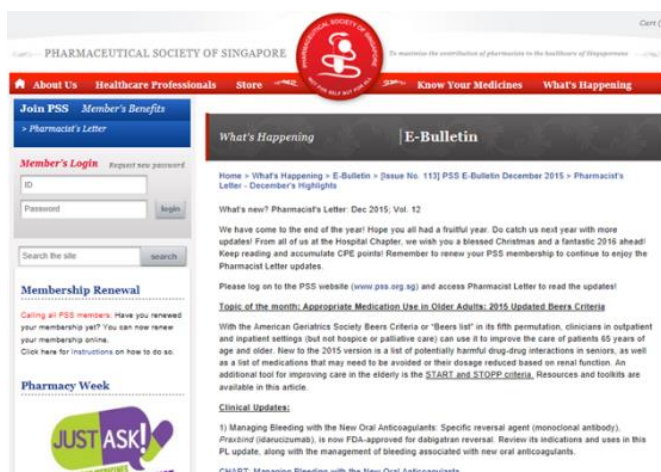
Cart (

PHARMACEUTICAL SOCIETY OF SINGAPORE

To maximise the contribution of pharmacists to the healthcare of Singaporeans

PHARMACEUTICAL SOCIETY OF SINGAPORE

NOT FOR SELF BUT FOR ALL

About Us Healthcare Professionals Store Know Your Medicines What's Happening

Join PSS Member's Benefits

> Pharmacist's Letter

Member's Login Request new password

ID

Password

login

Search the site

search

Membership Renewal

Calling all PSS members: Have you renewed your membership yet? You can now renew your membership online.
Click here for instructions on how to do so.

Pharmacy Week

JUST ASK!

What's Happening

E-Bulletin

Home > What's Happening > E-Bulletin > [Issue No. 113] PSS E-Bulletin December 2015 > Pharmacist's Letter - December's Highlights

What's new? Pharmacist's Letter: Dec 2015; Vol. 12

We have come to the end of the year! Hope you all had a fruitful year. Do catch us next year with more updates! From all of us at the Hospital Chapter, we wish you a blessed Christmas and a fantastic 2016 ahead! Keep reading and accumulate CPE points! Remember to renew your PSS membership to continue to enjoy the Pharmacist Letter updates.

Please log on to the PSS website (www.pss.org.sg) and access Pharmacist Letter to read the updates!

Topic of the month: Appropriate Medication Use in Older Adults: 2015 Updated Beers Criteria

With the American Geriatrics Society Beers Criteria or "Beers list" in its fifth permutation, clinicians in outpatient and inpatient settings (but not hospice or palliative care) can use it to improve the care of patients 65 years of age and older. New to the 2015 version is a list of potentially harmful drug-drug interactions in seniors, as well as a list of medications that may need to be avoided or their dosage reduced based on renal function. An additional tool for improving care in the elderly is the START and STOPP criteria. Resources and toolkits are available in this article.

Clinical Updates:

1) Managing Bleeding with the New Oral Anticoagulants: Specific reversal agent (monoclonal antibody), Praxbind (idarucizumab), is now FDA-approved for dabigatran reversal. Review its indications and uses in this PL update, along with the management of bleeding associated with new oral anticoagulants.

CHART: Managing Bleeding with the New Oral Anticoagulants